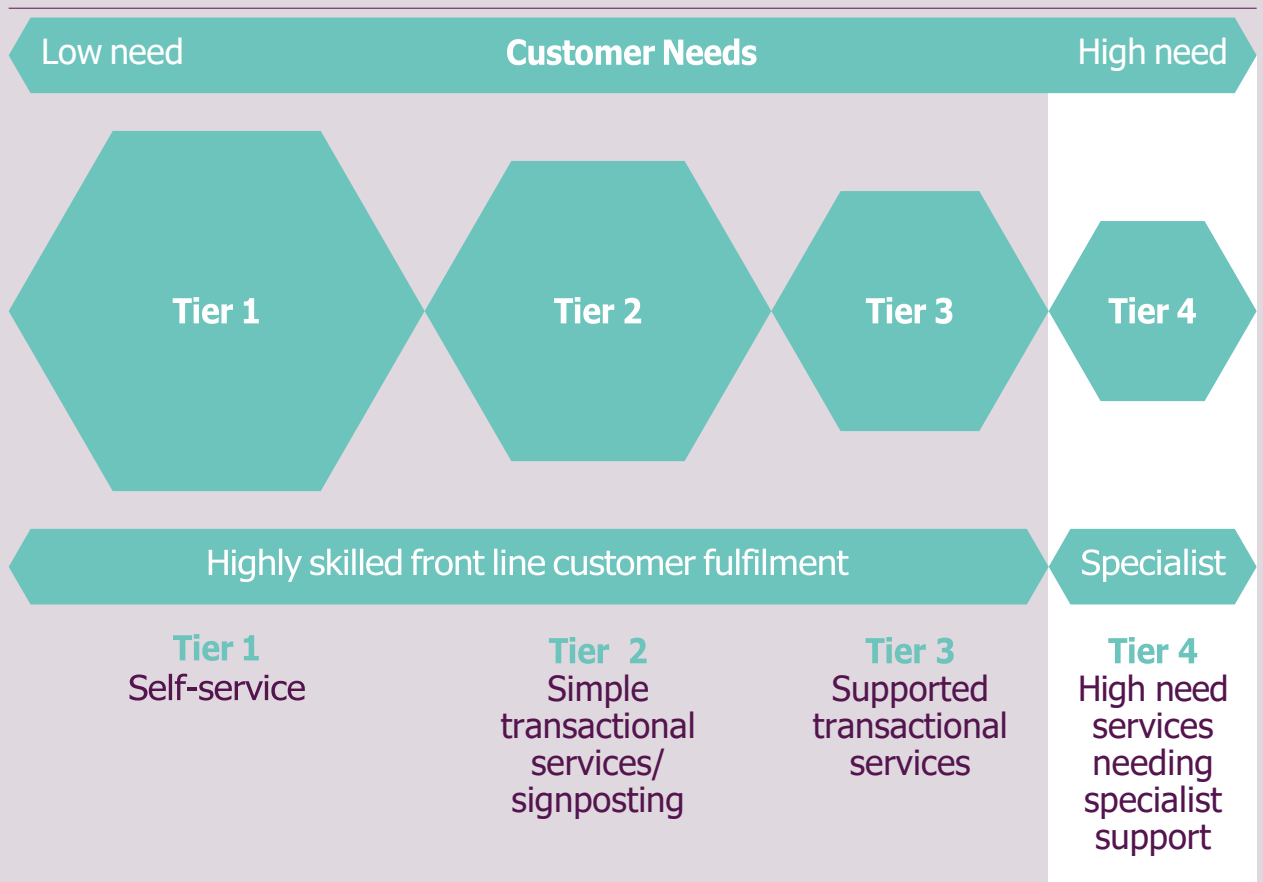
Low need Customer Needs High need

Tier 1

Tier 2

Tier 3

Tier 4

Highly skilled front line customer fulfilment

Specialist

Tier 1
Self-service

Tier 2
Simple transactional services/ signposting

Tier 3
Supported transactional services

Tier 4
High need services needing specialist support